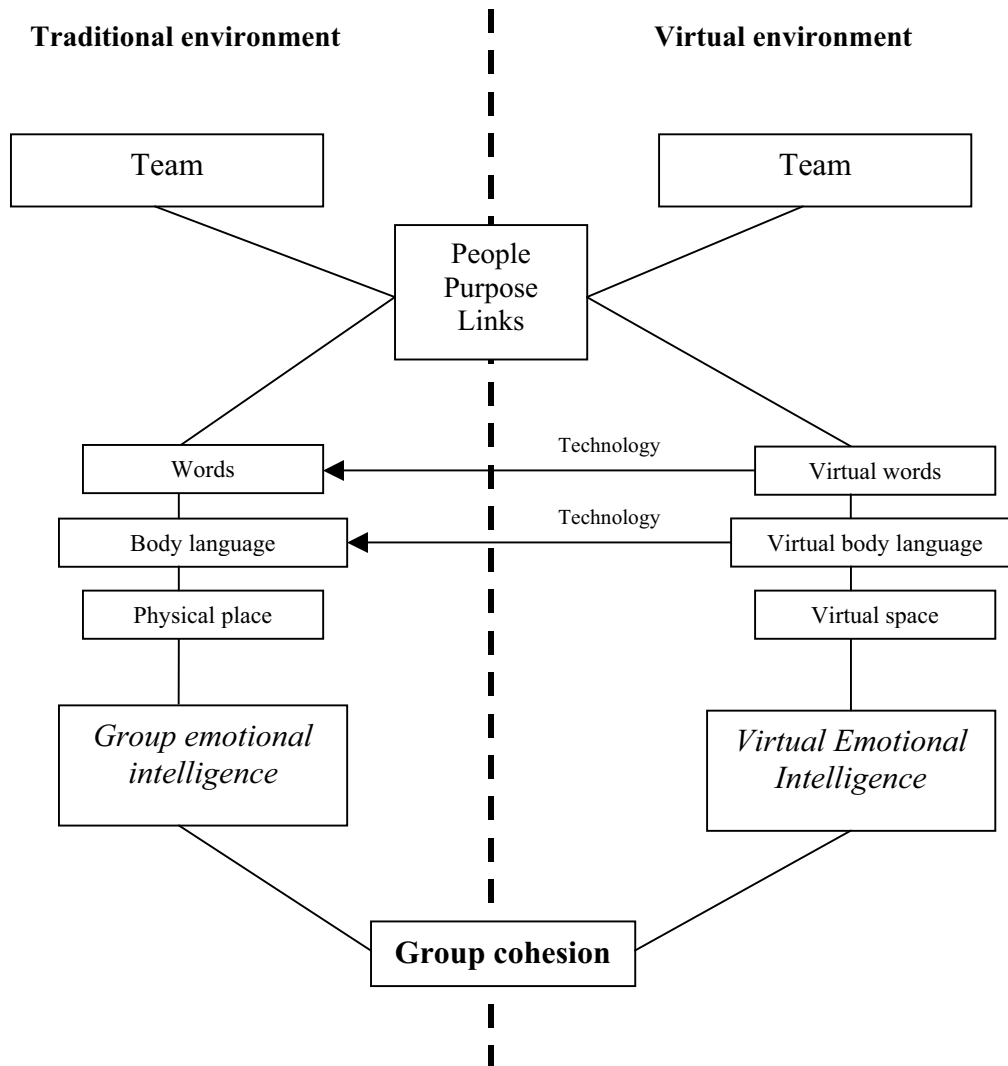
Traditional environment

Virtual environment

Team

Team

People
Purpose
Links

Technology

Words

Virtual words

Technology

Body language

Virtual body language

Physical place

Virtual space

*Group emotional intelligence*

*Virtual Emotional Intelligence*

Group cohesion